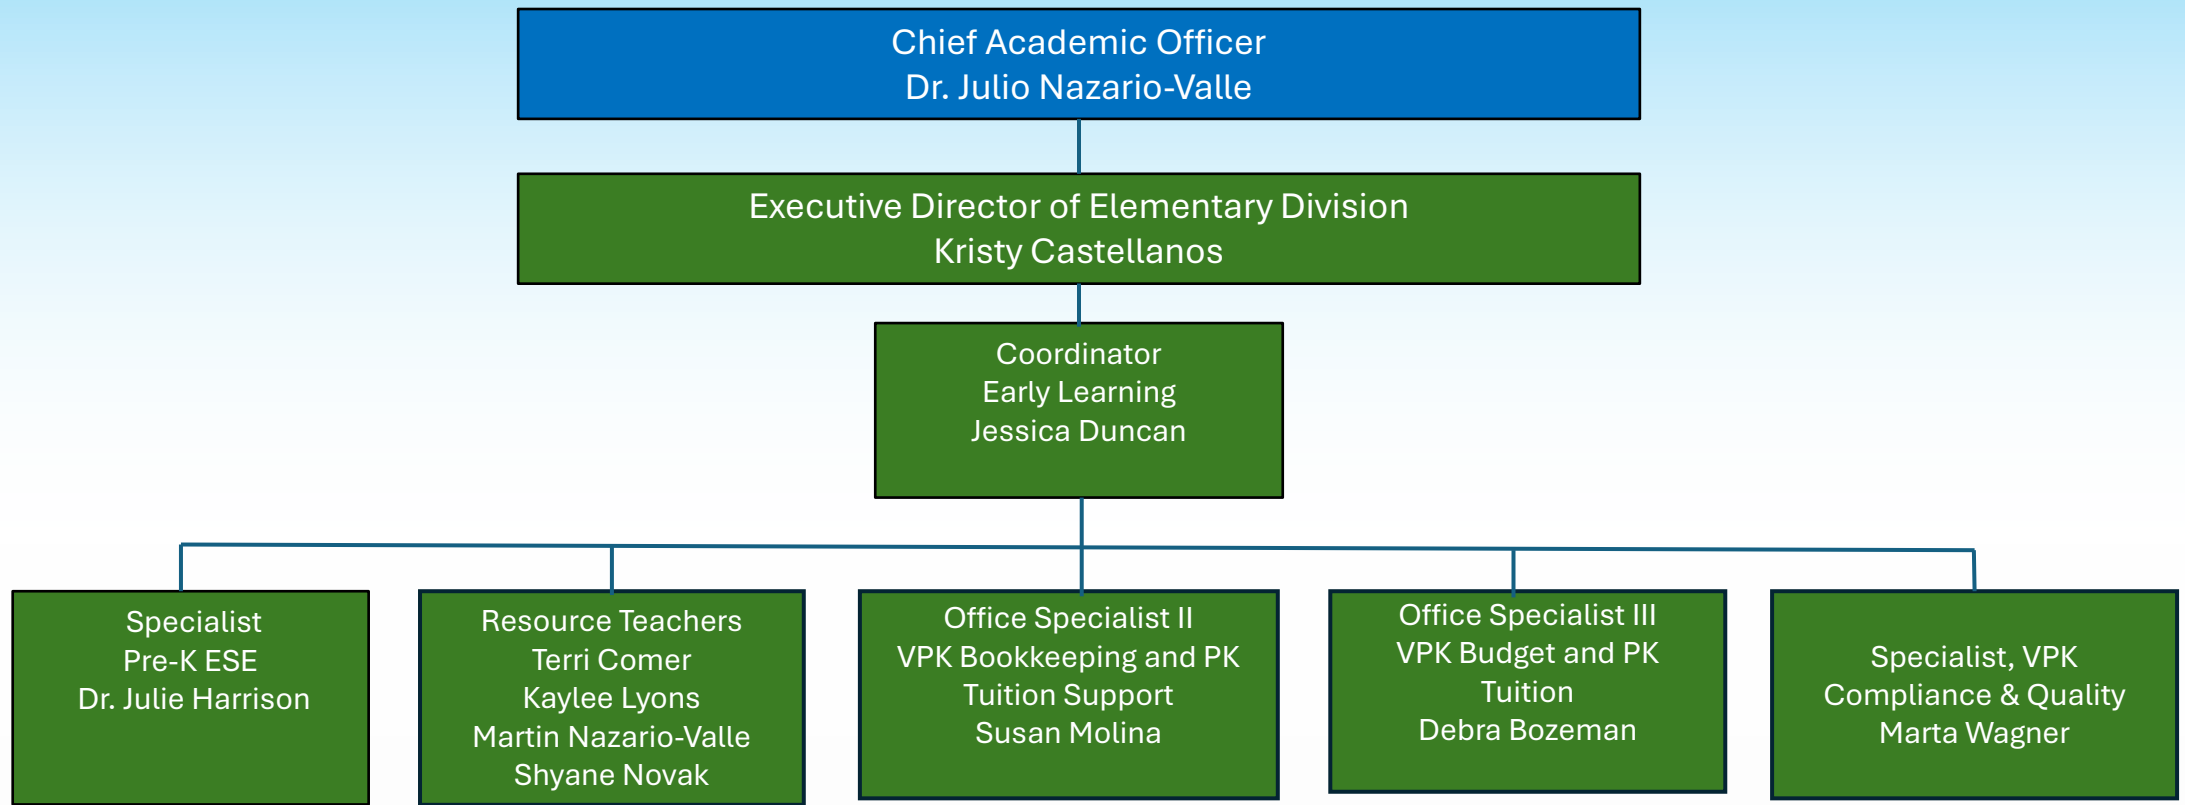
Chief Academic Officer
Dr. Julio Nazario-Valle

Executive Director of Elementary Division
Kristy Castellanos

Coordinator
Early Learning
Jessica Duncan

Specialist
Pre-K ESE
Dr. Julie Harrison

Resource Teachers
Terri Comer
Kaylee Lyons
Martin Nazario-Valle
Shyane Novak

Office Specialist II
VPK Bookkeeping and PK Tuition Support
Susan Molina

Office Specialist III
VPK Budget and PK Tuition
Debra Bozeman

Specialist, VPK
Compliance & Quality
Marta Wagner